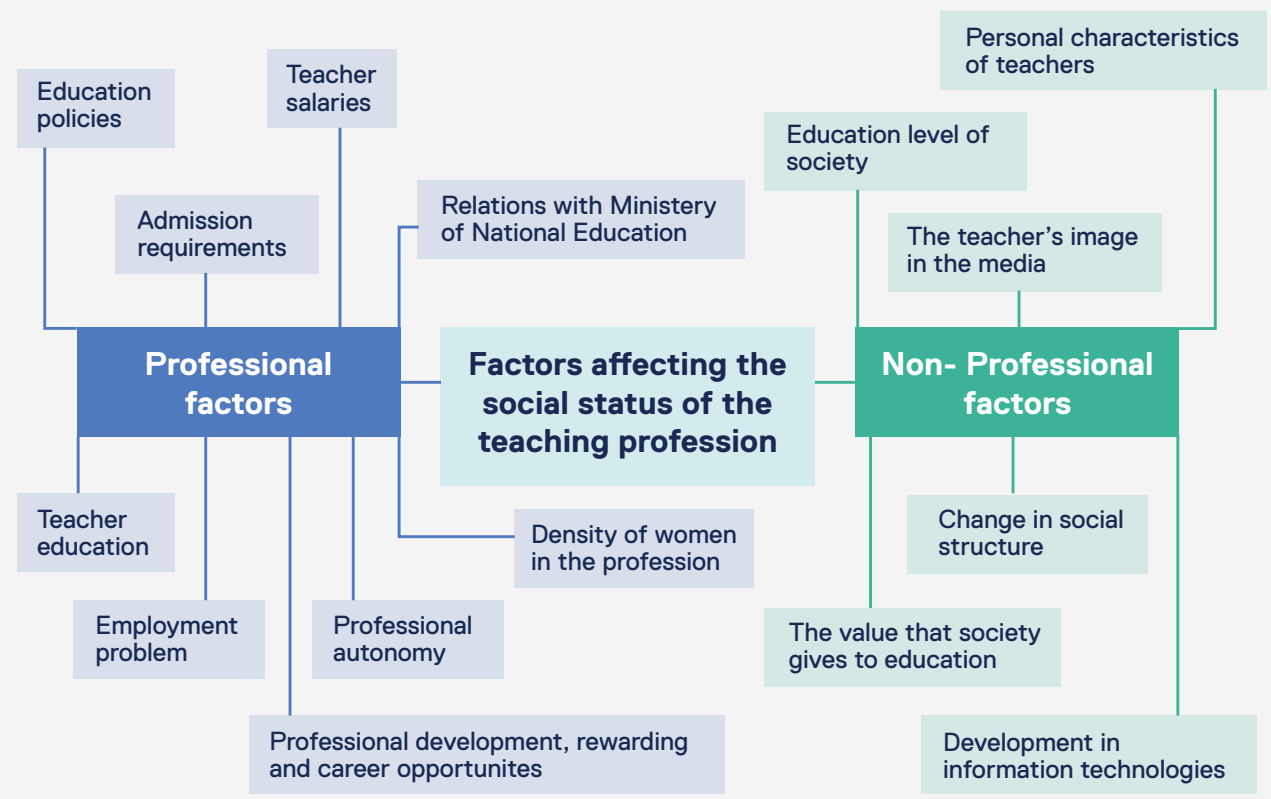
Factors affecting the social status of the teaching profession

Professional factors

Education policies

Teacher salaries

Admission requirements

Relations with Ministery of National Education

Teacher education

Employment problem

Professional autonomy

Density of women in the profession

Professional development, rewarding and career opportunites

Non- Professional factors

Personal characteristics of teachers

Education level of society

The teacher's image in the media

Change in social structure

The value that society gives to education

Development in information technologies